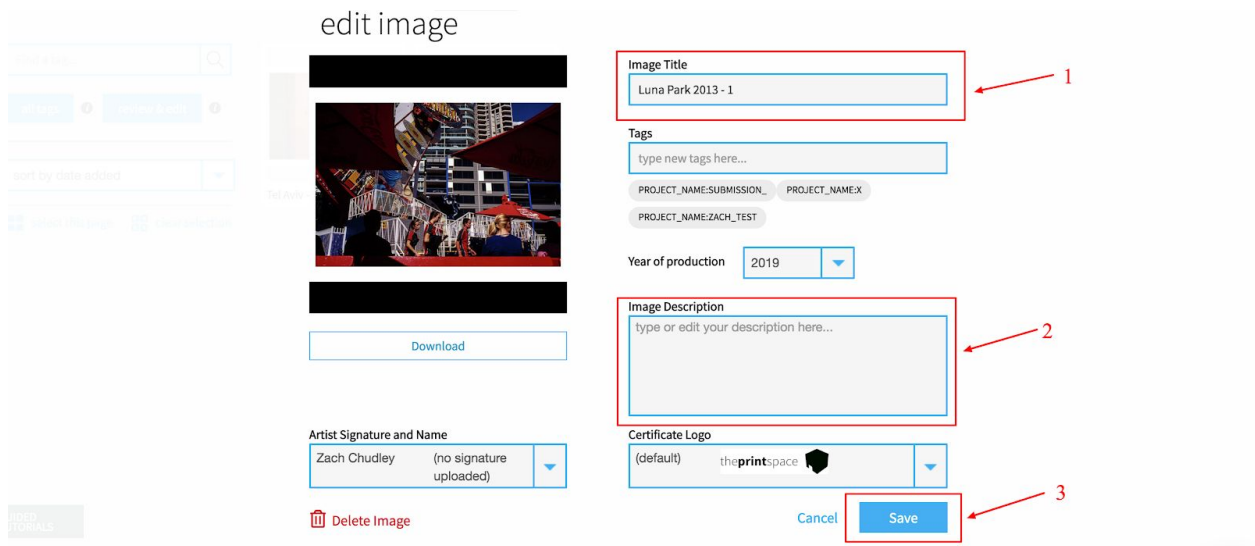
edit image

Download

Artist Signature and Name

Zach Chudley (no signature uploaded)

Delete Image

Image Title

Luna Park 2013 - 1

1

Tags

type new tags here...

PROJECT_NAME:SUBMISSION_

PROJECT_NAME:X

PROJECT_NAME:ZACH_TEST

Year of production

2019

Image Description

type or edit your description here...

2

Certificate Logo

(default) theprintspace

Cancel

Save

3